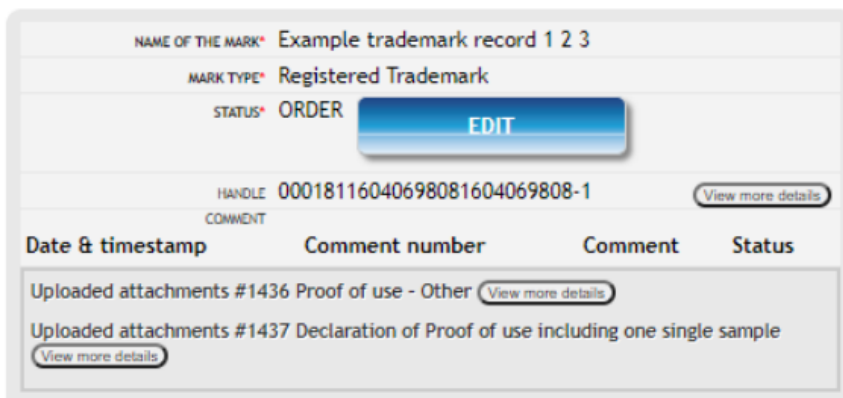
NAME OF THE MARK* Example trademark record 1 2 3

MARK TYPE* Registered Trademark

STATUS* ORDER

EDIT

HANDLE 00018116040698081604069808-1

View more details

COMMENT

| Date & timestamp | Comment number | Comment | Status |
|---|---|---|---|

Uploaded attachments #1436 Proof of use - Other View more details

Uploaded attachments #1437 Declaration of Proof of use including one single sample View more details